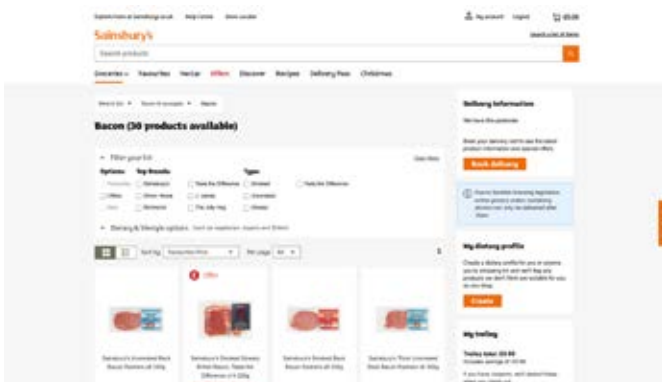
Explore more at Sainsbury's.co.uk   Help Centre   Store Locator   My account   Logout   £0.00

Sainsbury's

Search products

Search a list of items

Groceries   Favourites   Nectar   Offers   Discover   Recipes   Delivery Pass   Christmas

Meat & fish   Bacon & sausages   Bacon

Bacon (30 products available)

Filter your list   Clear filters

Options   Top Brands   Type

Favourites   Sainsbury's   Taste the Difference   Smoked   Taste the Difference

Offers   Gilmore House   J. James   Unsmoked

New   Richmond   The Jolly Hog   Streaky

Dietary & lifestyle options   Such as vegetarian, vegan and Gluten

Sort by   Favourites first   Per page   60

Offer

Sainsbury's Unsmoked Back Bacon Rashers x6 300g

Sainsbury's Smoked Streaky British Bacon, Taste the Difference x12 220g

Sainsbury's Smoked Back Bacon Rashers x6 300g

Sainsbury's Thick Unsmoked Back Bacon Rashers x6 300g

Delivery information

We have this postcode

Book your delivery slot to see the latest product information and special offers

Book delivery

Due to Scottish licensing legislation, online grocery orders containing alcohol can only be delivered after 10am.

My dietary profile

Create a dietary profile for you or anyone you're shopping for and we'll flag any products we don't think are suitable for you as you shop.

Create

My trolley

Trolley total: £0.00

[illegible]

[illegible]